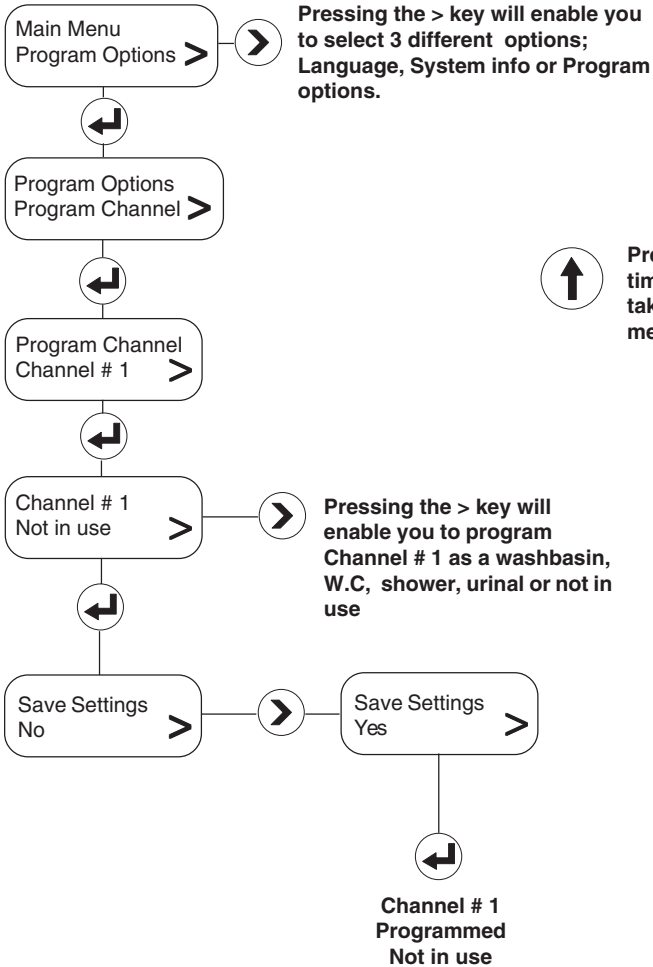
Main Menu
Program Options >

Pressing the > key will enable you to select 3 different options; Language, System info or Program options.

Program Options
Program Channel >

Pre
tim
tak
me

Program Channel
Channel # 1 >

Channel # 1
Not in use >

Pressing the > key will enable you to program Channel # 1 as a washbasin, W.C, shower, urinal or not in use

Save Settings
No >

Save Settings
Yes >

Channel # 1
Programmed
Not in use